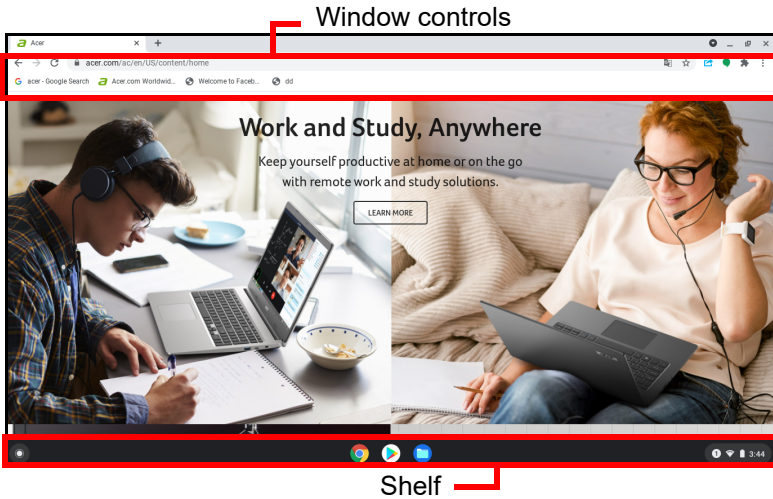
Window controls

Acer
acer.com/ac/en/US/content/home
acer - Google Search
Acer.com Worldwid...
Welcome to Faceb...
dd

Work and Study, Anywhere
Keep yourself productive at home or on the go with remote work and study solutions.
LEARN MORE

3:44

Shelf